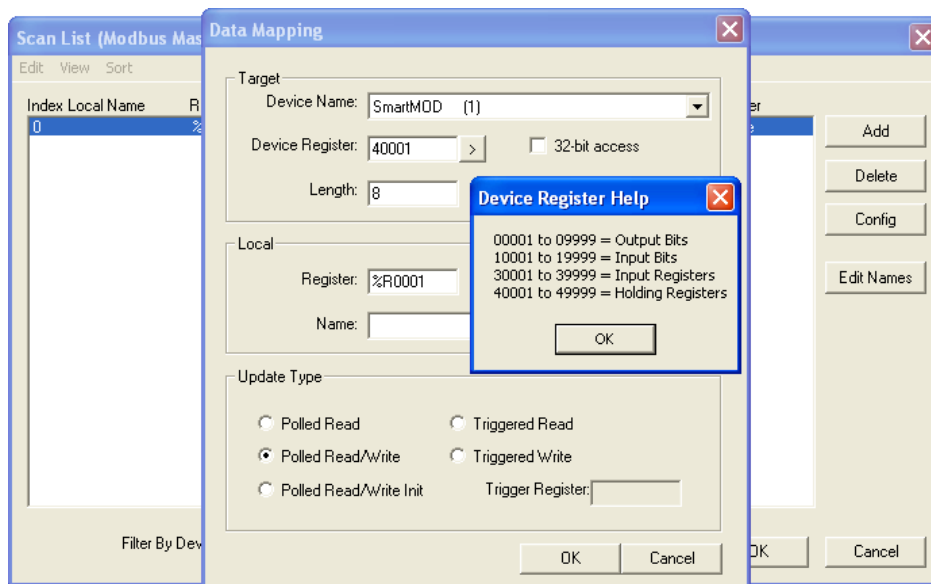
Scan List (Modbus Mas

Edit View Sort

Index Local Name R

0 %

Data Mapping

Target

Device Name: SmartMOD (1)

Device Register: 40001 >

32-bit access

Length: 8

Local

Register: %R0001

Name:

Update Type

Polled Read

Triggered Read

Polled Read/Write

Triggered Write

Polled Read/Write Init

Trigger Register:

OK Cancel

Device Register Help

00001 to 09999 = Output Bits
10001 to 19999 = Input Bits
30001 to 39999 = Input Registers
40001 to 49999 = Holding Registers

OK

er

e

Add

Delete

Config

Edit Names

Filter By Dev

OK

Cancel